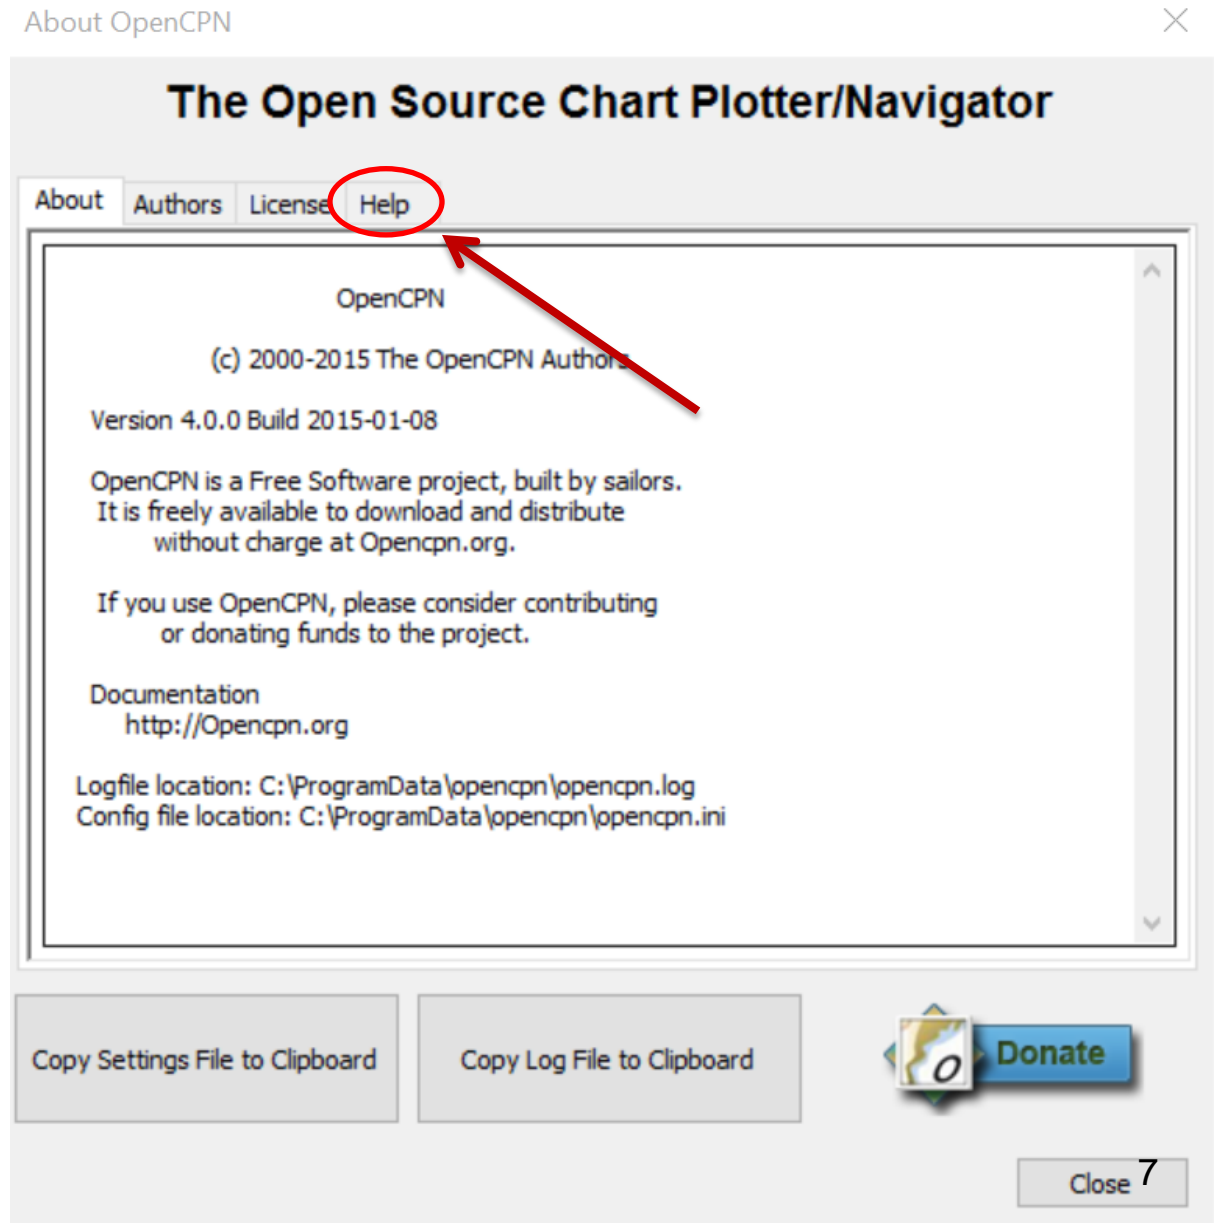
About OpenCPN

The Open Source Chart Plotter/Navigator

About Authors License Help

OpenCPN

(c) 2000-2015 The OpenCPN Authors

Version 4.0.0 Build 2015-01-08

OpenCPN is a Free Software project, built by sailors. It is freely available to download and distribute without charge at Opencpn.org.

If you use OpenCPN, please consider contributing or donating funds to the project.

Documentation
http://Opencpn.org

Logfile location: C:\ProgramData\opencpn\opencpn.log
Config file location: C:\ProgramData\opencpn\opencpn.ini

Copy Settings File to Clipboard

Copy Log File to Clipboard

Donate

Close

7